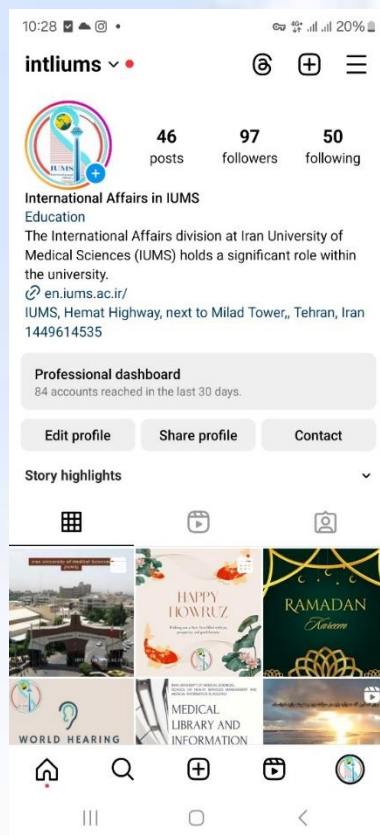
10:28 20%

intliums

46 posts
97 followers
50 following

IUMS

International Affairs in IUMS
Education
The International Affairs division at Iran University of Medical Sciences (IUMS) holds a significant role within the university.
en.iums.ac.ir/
IUMS, Hemat Highway, next to Milad Tower,, Tehran, Iran 1449614535

Professional dashboard
84 accounts reached in the last 30 days.

Edit profile
Share profile
Contact

Story highlights

Iran University of Medical Sciences

HAPPY NOWRUZ

RAMADAN Kareem

WORLD HEARING

MEDICAL LIBRARY AND INFORMATION